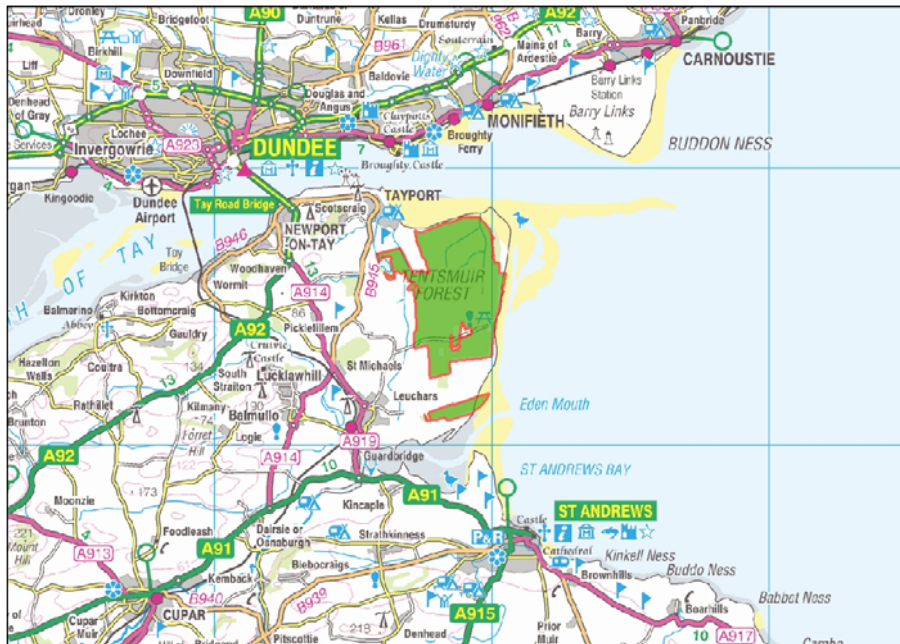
Dronley
Bridgefoot
A90
Duntrune
Kellas
Drumsturdy
A92
Panbride
Birkhill
Souterrain
Barry
Liff
Downfield
B961
Mains of Arbroath
Dighty Water
Carnoustie
Dundee
Baldovie
Barry Links Station
Denhead of Gray
Douglas and Angus
Claypotts Castle
Barry Links
Lochee
Broughty Ferry
Monifieth
Invergowrie
A923
DUNDEE
Buddon Ness
Services
7
Broughty Castle
Kingoodie
Dundee Airport
Tay Road Bridge
Tayport
Scotscraig
Newport-on-Tay
Tay Bridge
B946
Firth of Tay
Woodhaven
B945
Tentsmuir Forest
Wormit
13
A914
Kirkton
Balmerino Abbey
Bottomcraig
Gauldry
A92
Pickletillem
86
Cruivie Castle
Hazelton Walls
Coultra
Lucklawhill
St Michaels
134
South Straiton
13
Rathillet
Kilmany
Balmullo
Leuchars
Eden Mouth
Brunton
Forret Hill
Logie
A919
A92
A914
Guardbridge
10
St Andrews Bay
122
173
A91
Moonzie
Kincaple
St Andrews
Castle
Foodieash
221
A913
Dairsie or Osnaburgh
Strathkinness
P&R
Cathedral
Kinkell Ness
A91
Brownhills
Buddo Ness
Kemback
Blebocraigs
Cupar
B940
B939
A915
Boarhills
Babbet Ness
Cupar Muir
Pitscottie
218
Denhead
Prior Muir
10
A917
Cambo